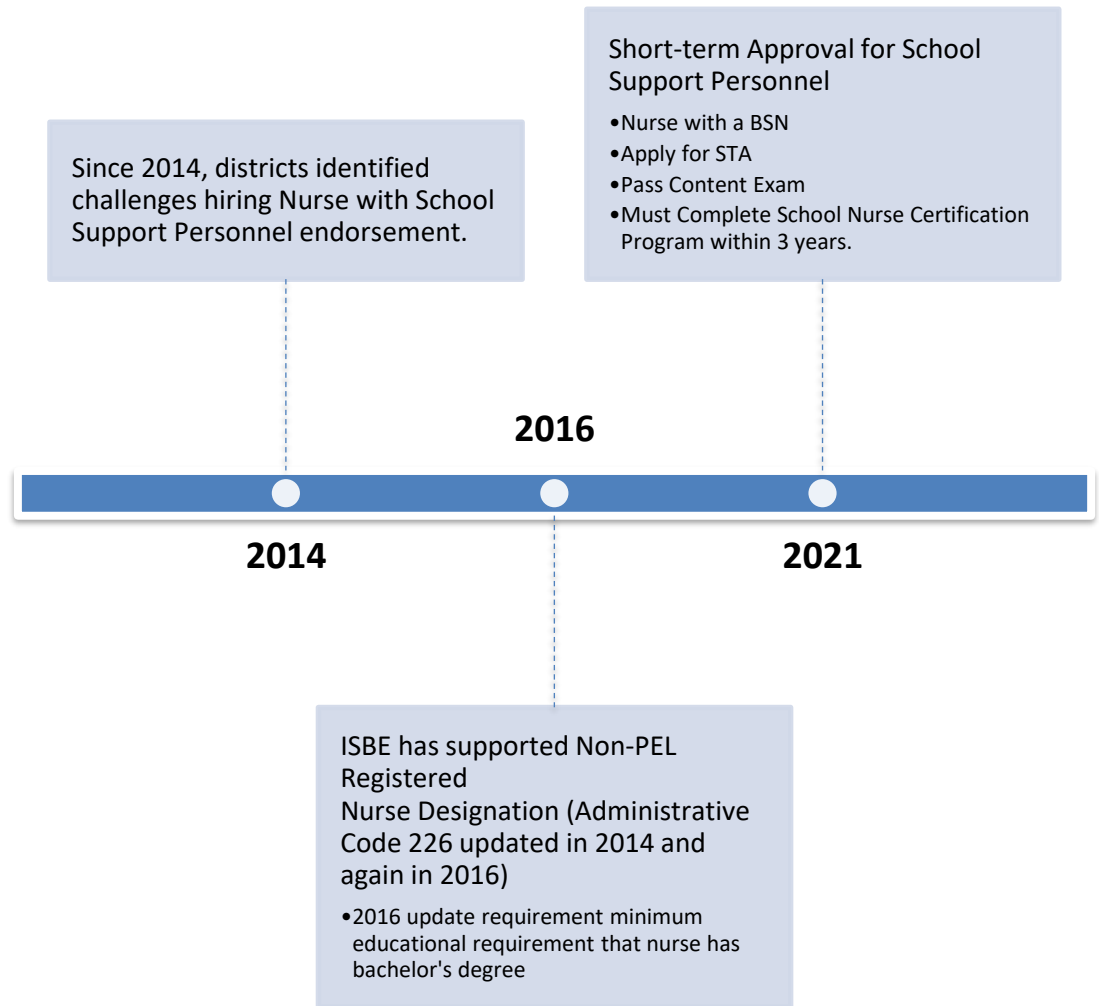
Short-term Approval for School Support Personnel

- Nurse with a BSN
- Apply for STA
- Pass Content Exam
- Must Complete School Nurse Certification Program within 3 years.

Since 2014, districts identified challenges hiring Nurse with School Support Personnel endorsement.

2016

2014

2021

ISBE has supported Non-PEL Registered
Nurse Designation (Administrative Code 226 updated in 2014 and again in 2016)

- 2016 update requirement minimum educational requirement that nurse has bachelor's degree